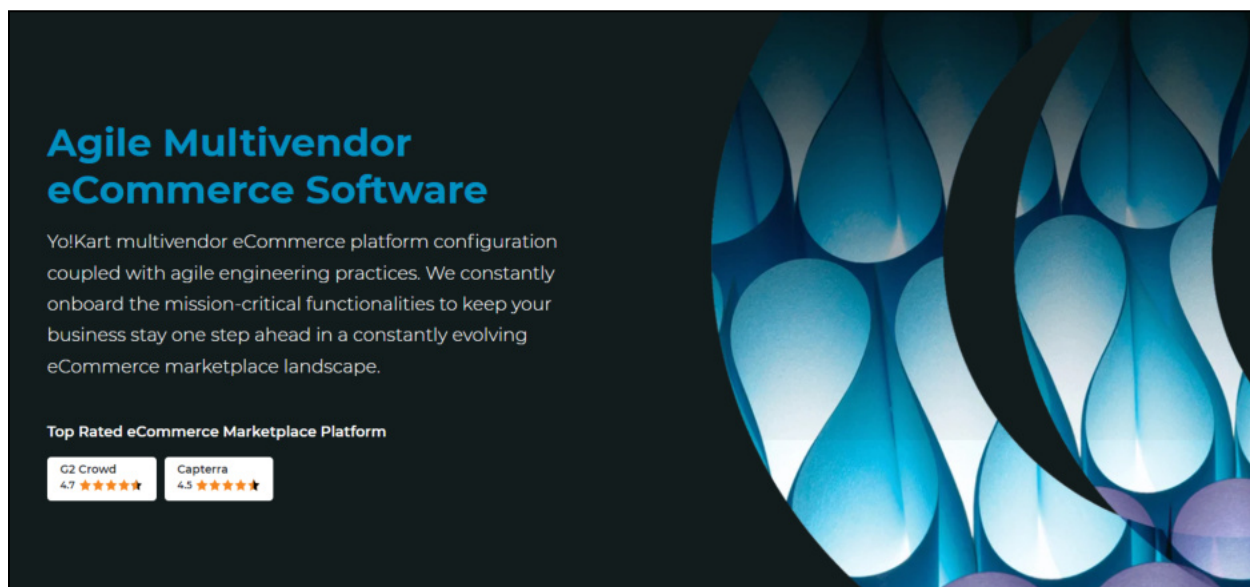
Agile Multivendor eCommerce Software

Yo!Kart multivendor eCommerce platform configuration coupled with agile engineering practices. We constantly onboard the mission-critical functionalities to keep your business stay one step ahead in a constantly evolving eCommerce marketplace landscape.

Top Rated eCommerce Marketplace Platform

G2 Crowd
4.7

Capterra
4.5